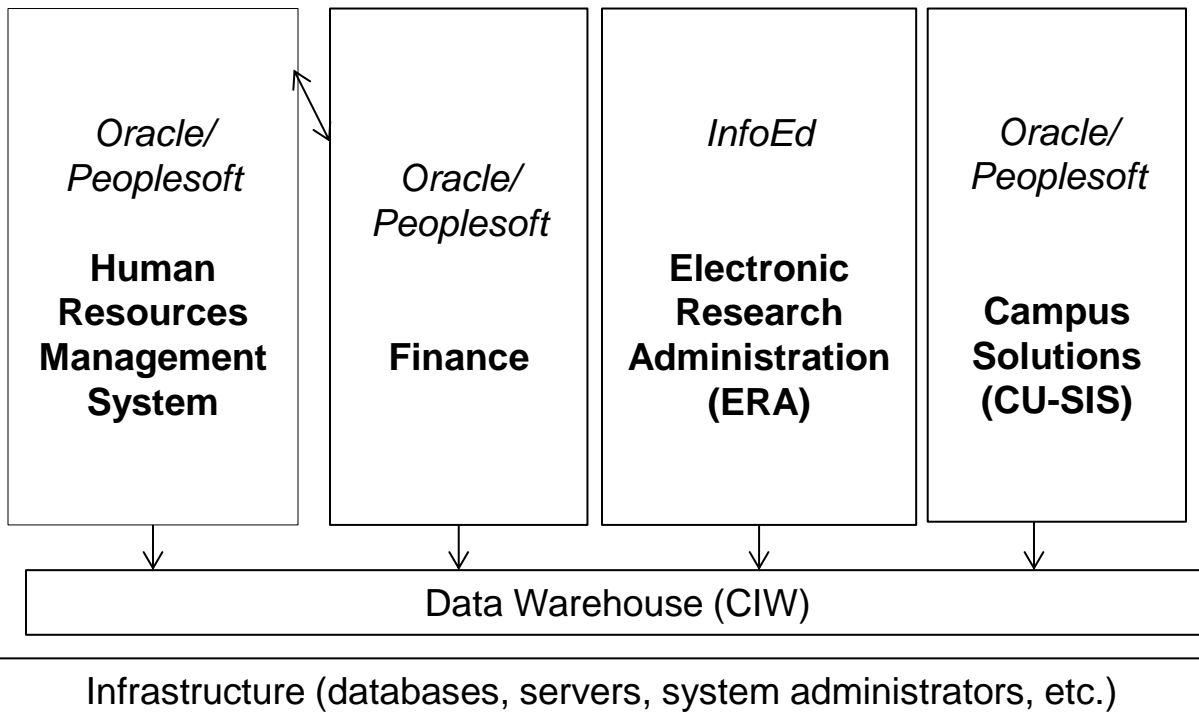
Oracle/ Peoplesoft

Human Resources Management System

Oracle/ Peoplesoft

Finance

InfoEd

Electronic Research Administration (ERA)

Oracle/ Peoplesoft

Campus Solutions (CU-SIS)

Data Warehouse (CIW)

Infrastructure (databases, servers, system administrators, etc.)